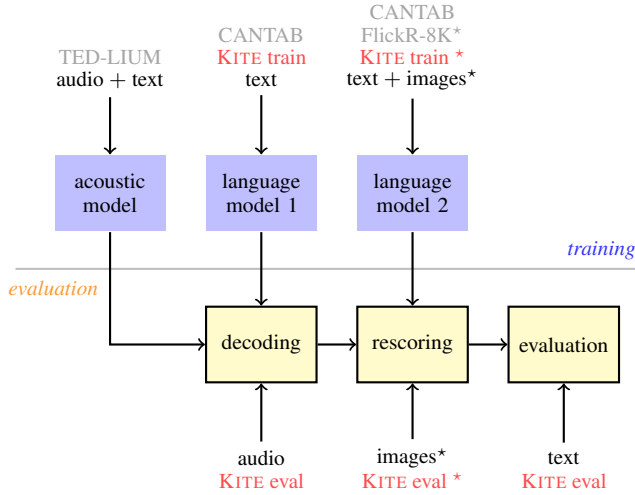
TED-LIUM
audio + text

CANTAB
KITE train
text

CANTAB
FlickR-8K$^\star$
KITE train $^\star$
text + images$^\star$

acoustic model

language model 1

language model 2

training

evaluation

decoding

rescoring

evaluation

audio
KITE eval

images$^\star$
KITE eval $^\star$

text
KITE eval